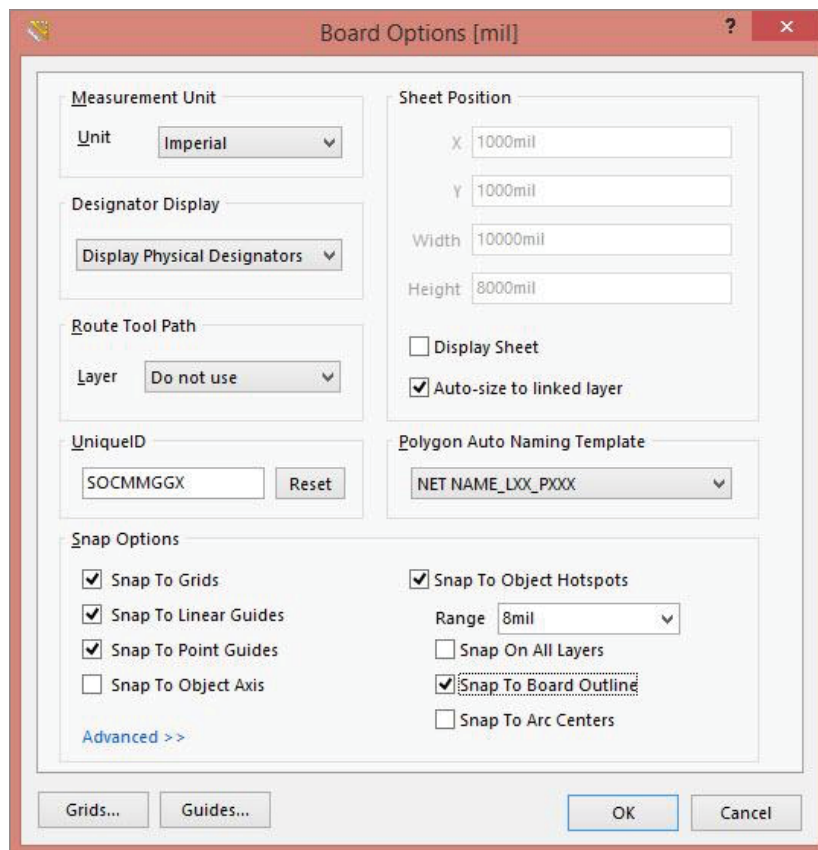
Board Options [mil]

?

Measurement Unit

Unit Imperial

Designator Display

Display Physical Designators

Route Tool Path

Layer Do not use

UniqueID

SOCMMGGX Reset

Sheet Position

X 1000mil

Y 1000mil

Width 10000mil

Height 8000mil

Display Sheet

Auto-size to linked layer

Polygon Auto Naming Template

NET NAME_LXX_PXXX

Snap Options

Snap To Grids

Snap To Linear Guides

Snap To Point Guides

Snap To Object Axis

Advanced >>

Snap To Object Hotspots

Range 8mil

Snap On All Layers

Snap To Board Outline

Snap To Arc Centers

Grids...

Guides...

OK

Cancel